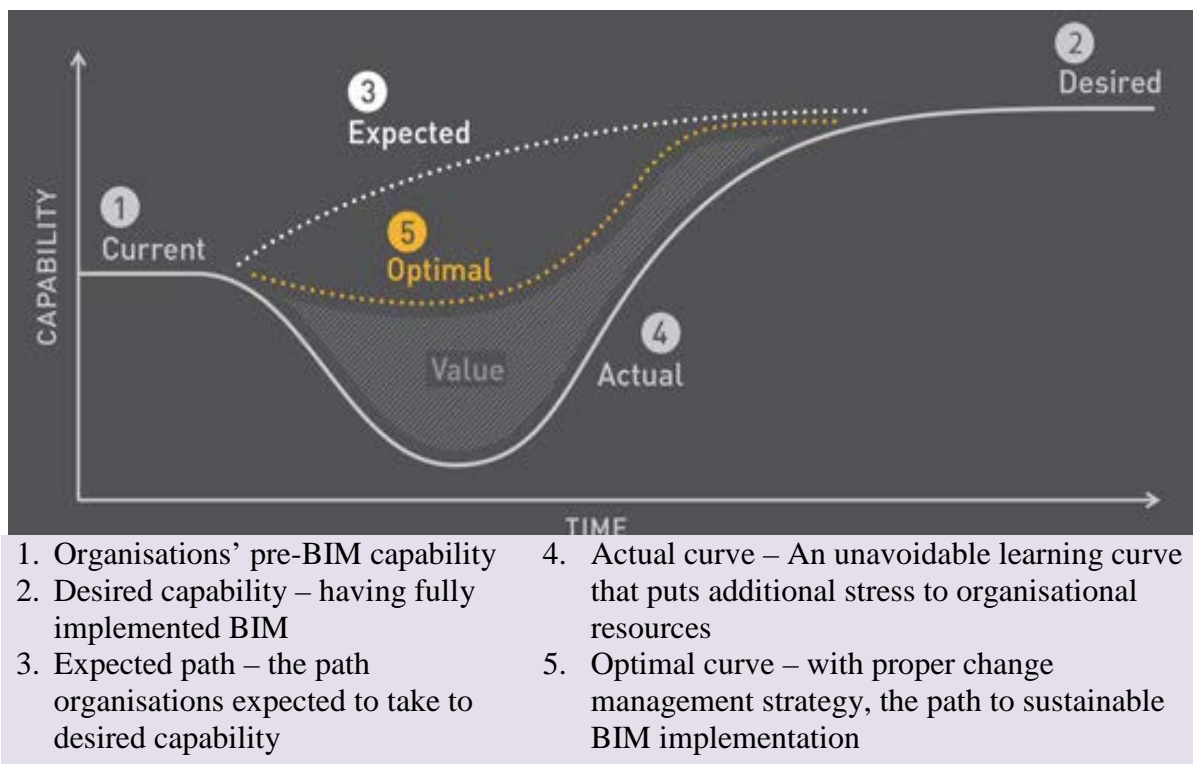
2
Desired

3
Expected

CAPABILITY

1
Current

5
Optimal

4
Value
Actual

TIME

1. Organisations' pre-BIM capability
2. Desired capability – having fully implemented BIM
3. Expected path – the path organisations expected to take to desired capability

4. Actual curve – An unavoidable learning curve that puts additional stress to organisational resources
5. Optimal curve – with proper change management strategy, the path to sustainable BIM implementation